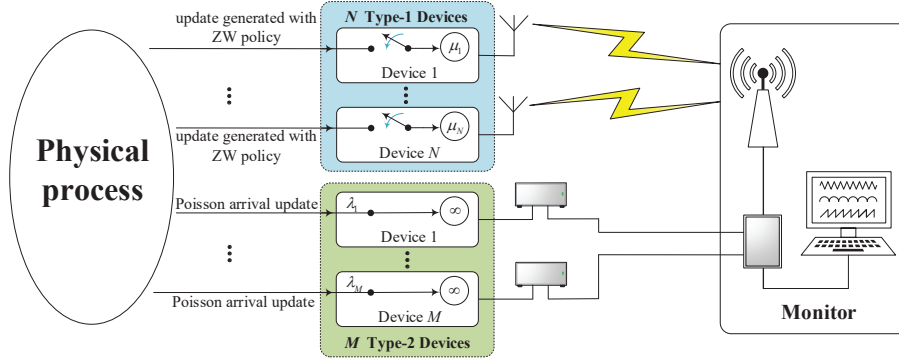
Physical process

update generated with ZW policy

update generated with ZW policy

Poisson arrival update

Poisson arrival update

$N$ Type-1 Devices

$\mu_1$

Device 1

$\mu_N$

Device $N$

$\lambda_1$

$\infty$

Device 1

$\lambda_M$

$\infty$

Device $M$

$M$ Type-2 Devices

Monitor